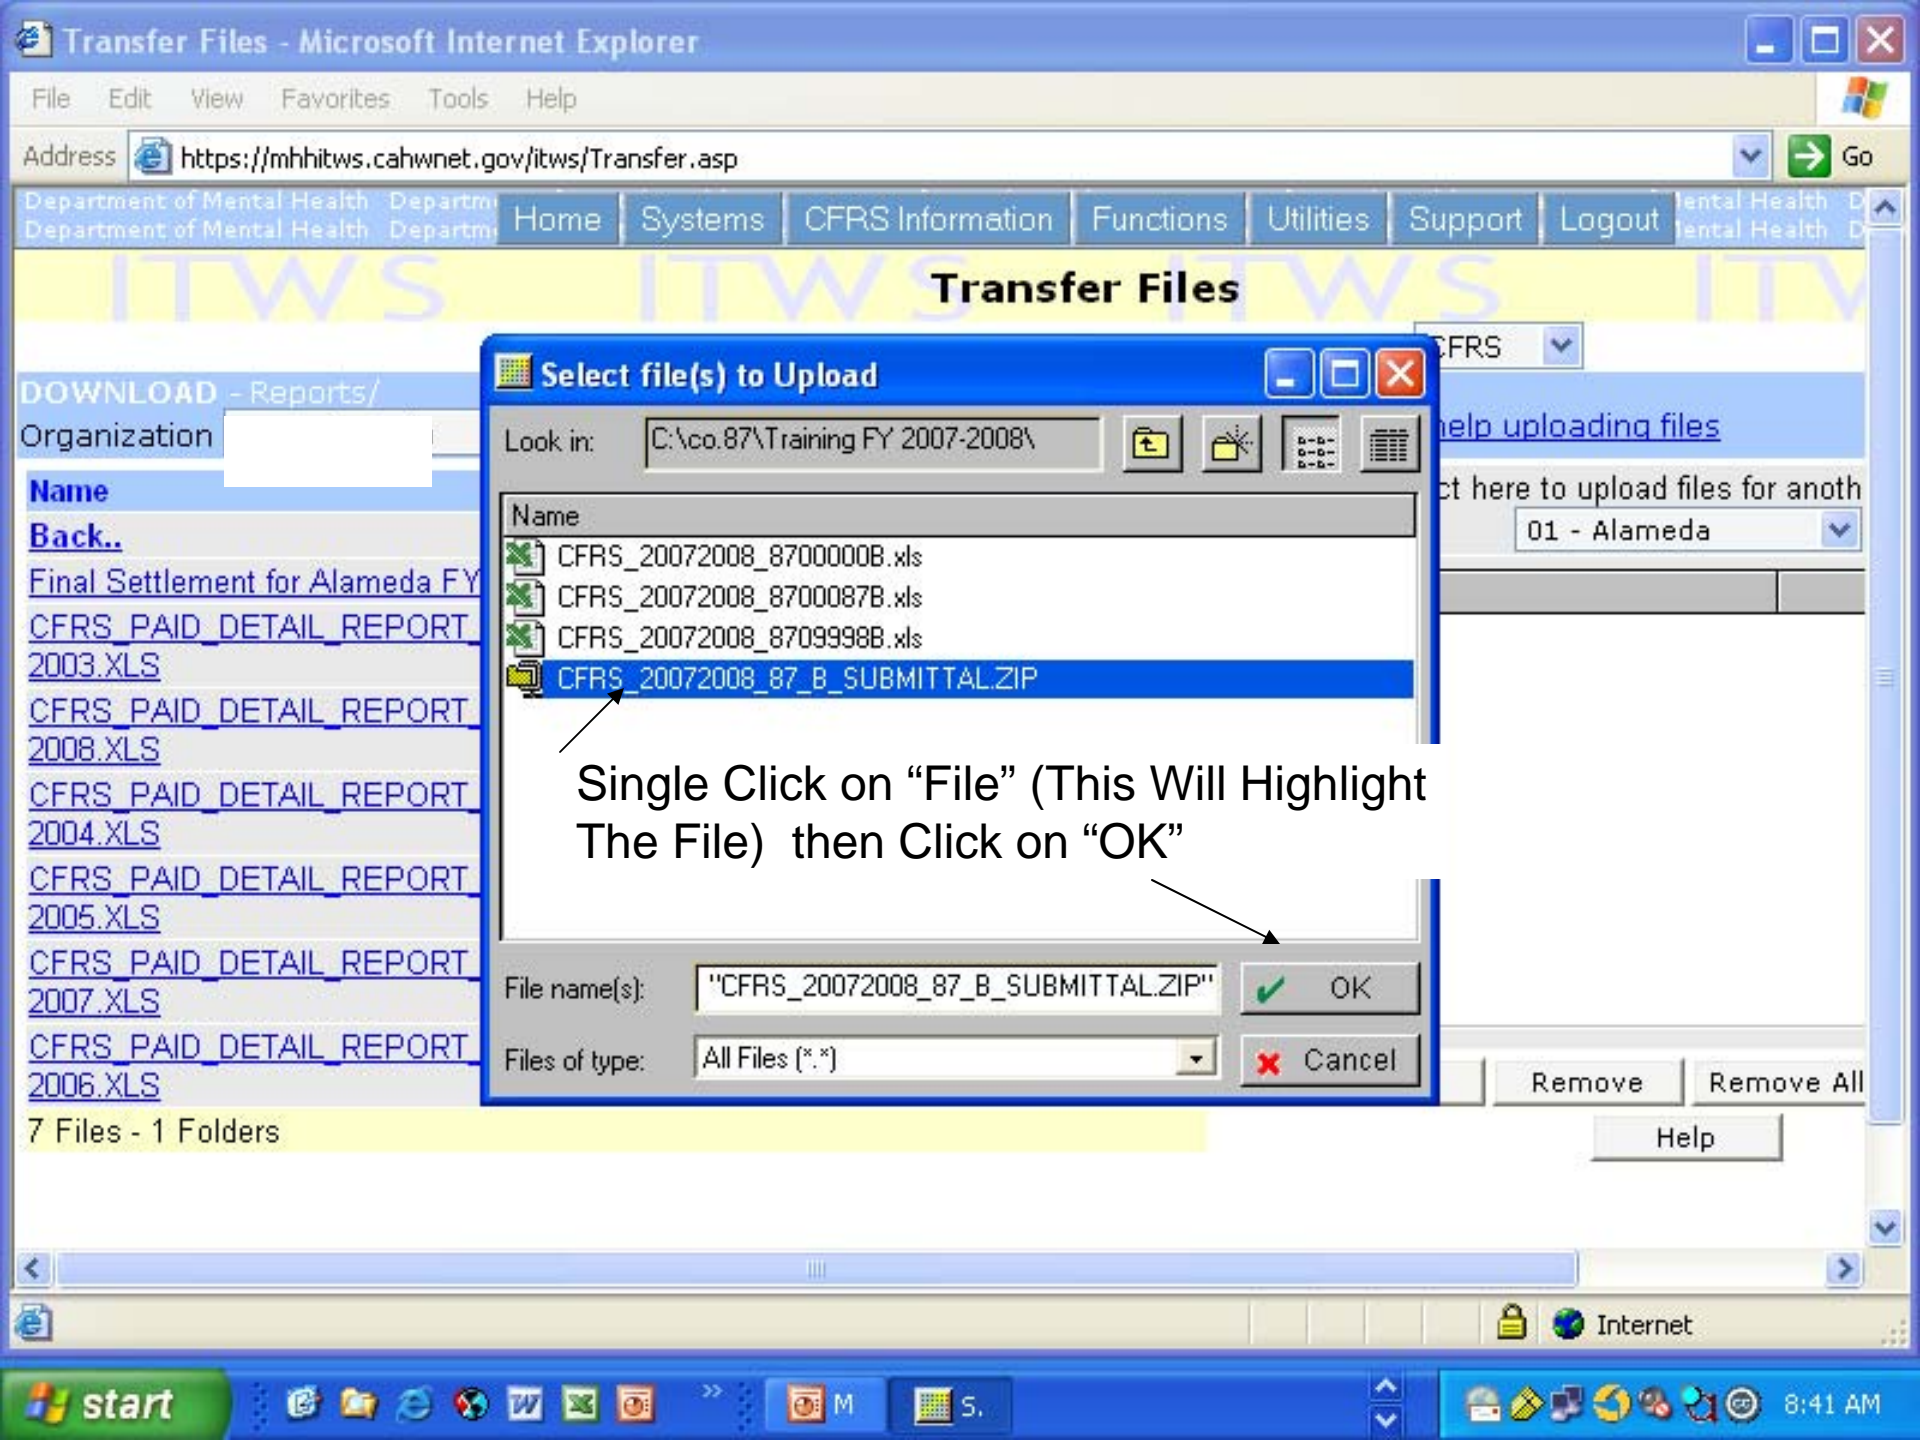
Transfer Files - Microsoft Internet Explorer

File Edit View Favorites Tools Help

Address https://mhhitws.cahwnet.gov/itws/Transfer.asp Go

Department of Mental Health Departm Home Systems CFRS Information Functions Utilities Support Logout ental Health D

ITWS ITWS ITWS ITW

Transfer Files

CFRS

DOWNLOAD - Reports/

Organization

Name

Back..

Final Settlement for Alameda FY

CFRS_PAID_DETAIL_REPORT_2003.XLS

CFRS_PAID_DETAIL_REPORT_2008.XLS

CFRS_PAID_DETAIL_REPORT_2004.XLS

CFRS_PAID_DETAIL_REPORT_2005.XLS

CFRS_PAID_DETAIL_REPORT_2007.XLS

CFRS_PAID_DETAIL_REPORT_2006.XLS

7 Files - 1 Folders

help uploading files

ct here to upload files for anoth

01 - Alameda

Remove Remove All

Help

Select file(s) to Upload

Look in: C:\co.87\Training FY 2007-2008\

Name

CFRS_20072008_8700000B.xls

CFRS_20072008_8700087B.xls

CFRS_20072008_8709998B.xls

CFRS_20072008_87_B_SUBMITTAL.ZIP

Single Click on “File” (This Will Highlight The File) then Click on “OK”

File name(s): "CFRS_20072008_87_B_SUBMITTAL.ZIP"

OK

Files of type: All Files (*.*)

Cancel

Internet

start M S. 8:41 AM